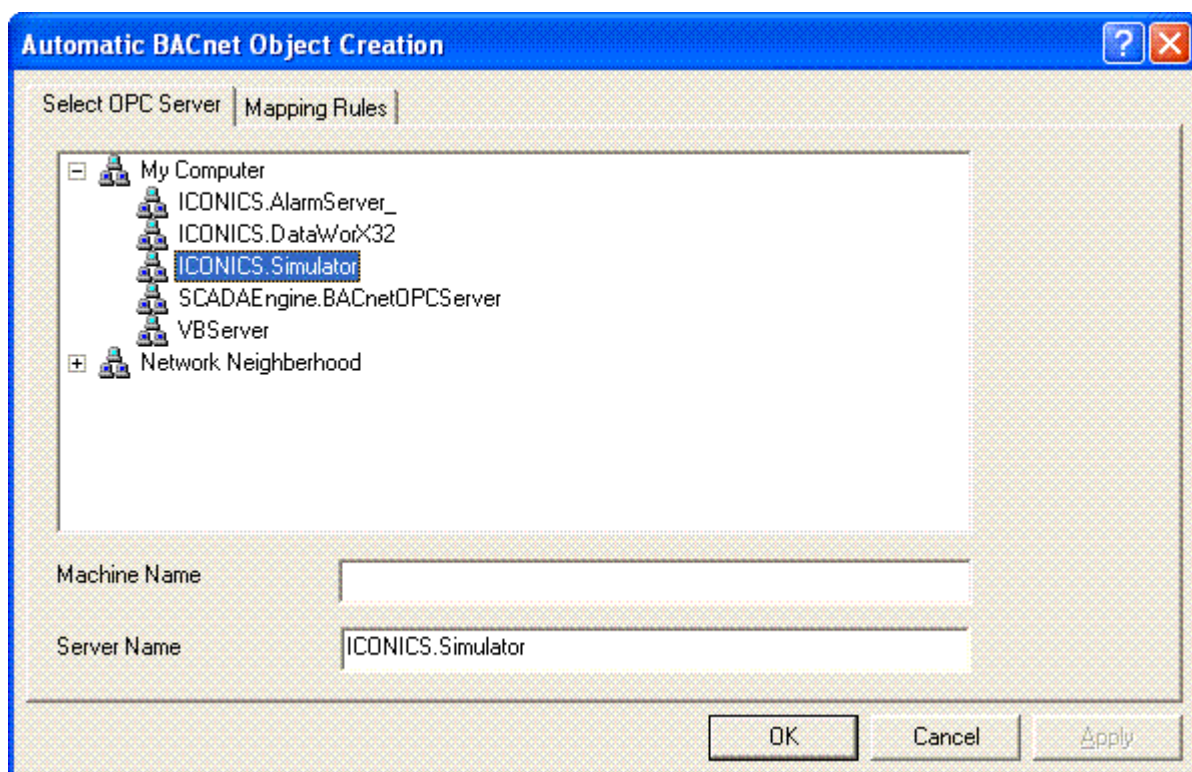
Automatic BACnet Object Creation

Select OPC Server | Mapping Rules

My Computer
ICONICS.AlarmServer_
ICONICS.DataWorX32
ICONICS.Simulator
SCADAEngine.BACnetOPCServer
VBServer
Network Neighberhood

Machine Name

Server Name ICONICS.Simulator

OK Cancel Apply